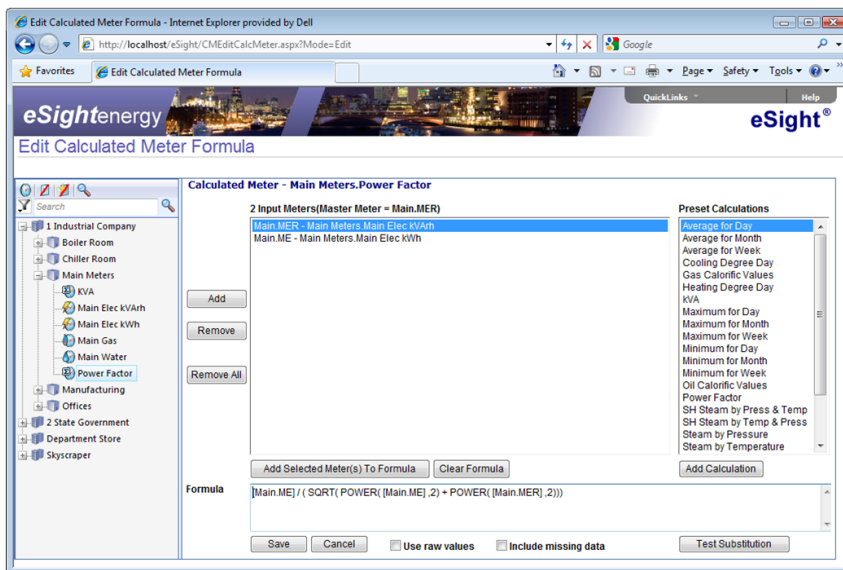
Edit Calculated Meter Formula - Internet Explorer provided by Dell

http://localhost/eSight/CMEditCalcMeter.aspx?Mode=Edit

Google

Favorites

Edit Calculated Meter Formula

Page ▾ Safety ▾ Tools ▾

eSightenergy

QuickLinks

Help

eSight®

Edit Calculated Meter Formula

Search

1 Industrial Company
Boiler Room
Chiller Room
Main Meters
KVA
Main Elec kVArh
Main Elec kWh
Main Gas
Main Water
Power Factor
Manufacturing
Offices
2 State Government
Department Store
Skyscraper

Calculated Meter - Main Meters.Power Factor

2 Input Meters(Master Meter = Main.MER)

Main.MER - Main Meters.Main Elec kVArh
Main.ME - Main Meters.Main Elec kWh

Add

Remove

Remove All

Preset Calculations

Average for Day
Average for Month
Average for Week
Cooling Degree Day
Gas Calorific Values
Heating Degree Day
kVA
Maximum for Day
Maximum for Month
Maximum for Week
Minimum for Day
Minimum for Month
Minimum for Week
Oil Calorific Values
Power Factor
SH Steam by Press & Temp
SH Steam by Temp & Press
Steam by Pressure
Steam by Temperature

Add Selected Meter(s) To Formula

Clear Formula

Add Calculation

Formula

[Main.ME] / ( SQRT( POWER( [Main.ME] ,2) + POWER( [Main.MER] ,2)))

Save

Cancel

Use raw values

Include missing data

Test Substitution